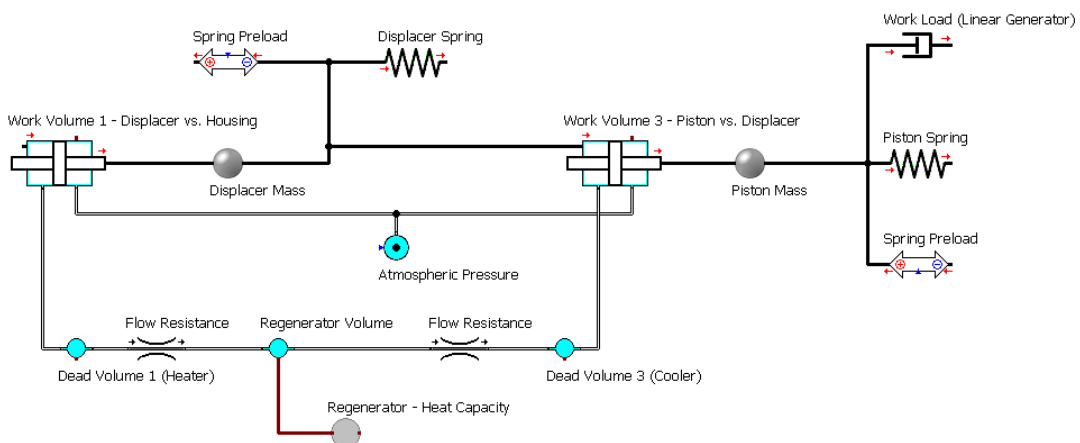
Spring Preload

Displacer Spring

Work Load (Linear Generator)

Work Volume 1 - Displacer vs. Housing

Work Volume 3 - Piston vs. Displacer

Piston Spring

Displacer Mass

Piston Mass

Atmospheric Pressure

Spring Preload

Flow Resistance

Regenerator Volume

Flow Resistance

Dead Volume 1 (Heater)

Dead Volume 3 (Cooler)

Regenerator - Heat Capacity